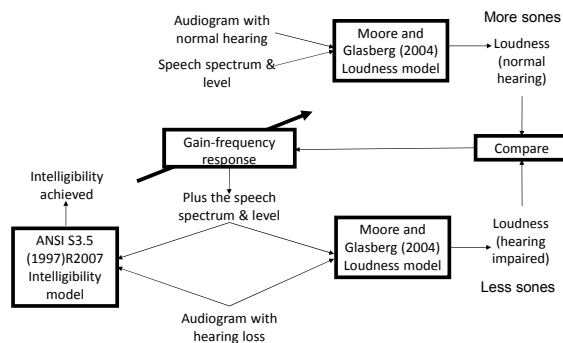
Audiogram with normal hearing

Speech spectrum & level

Moore and Glasberg (2004) Loudness model

More sones

Loudness (normal hearing)

Gain-frequency response

Compare

Intelligibility achieved

Plus the speech spectrum & level

ANSI S3.5 (1997)R2007 Intelligibility model

Moore and Glasberg (2004) Loudness model

Loudness (hearing impaired)

Less sones

Audiogram with hearing loss